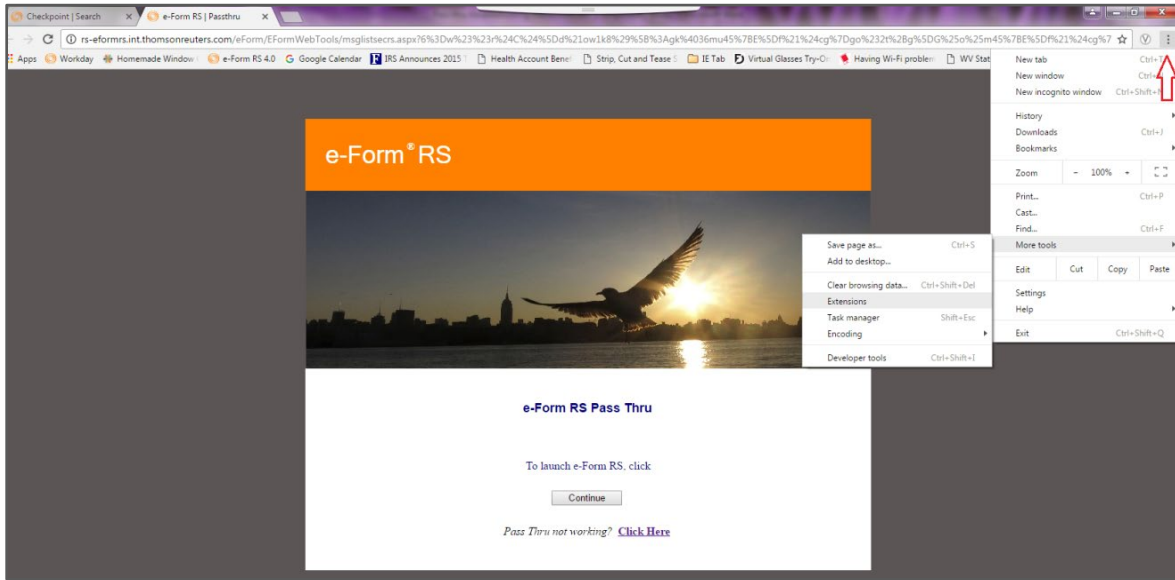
Checkpoint | Search × e-Form RS | Passthru ×

rs-eformrs.int.thomsonreuters.com/eForm/EFormWebTools/msglistsecrs.aspx?6%3Dw%23%23r%24C%24%5Dd%21ow1k8%29%5B%3Agk%4036mu45%7BE%5Df%21%24cg%7Dgo%232t%2Bg%5DG%25o%25m45%7BE%5Df%21%24cg%7

Apps Workday Homemade Window e-Form RS 4.0 Google Calendar IRS Announces 2015 Health Account Bene Strip, Cut and Tease IE Tab Virtual Glasses Try-On Having Wi-Fi problen WV Stat

e-Form® RS

e-Form RS Pass Thru

To launch e-Form RS, click

Continue

Pass Thru not working? Click Here

Save page as... Ctrl+S
Add to desktop...
Clear browsing data... Ctrl+Shift+Del
Extensions
Task manager Shift+Esc
Encoding
Developer tools Ctrl+Shift+I

New tab Ctrl+T
New window Ctrl+N
New incognito window Ctrl+Shift+N
History
Downloads Ctrl+J
Bookmarks
Zoom – 100% +
Print... Ctrl+P
Cast...
Find... Ctrl+F
More tools
Edit Cut Copy Paste
Settings
Help
Exit Ctrl+Shift+Q